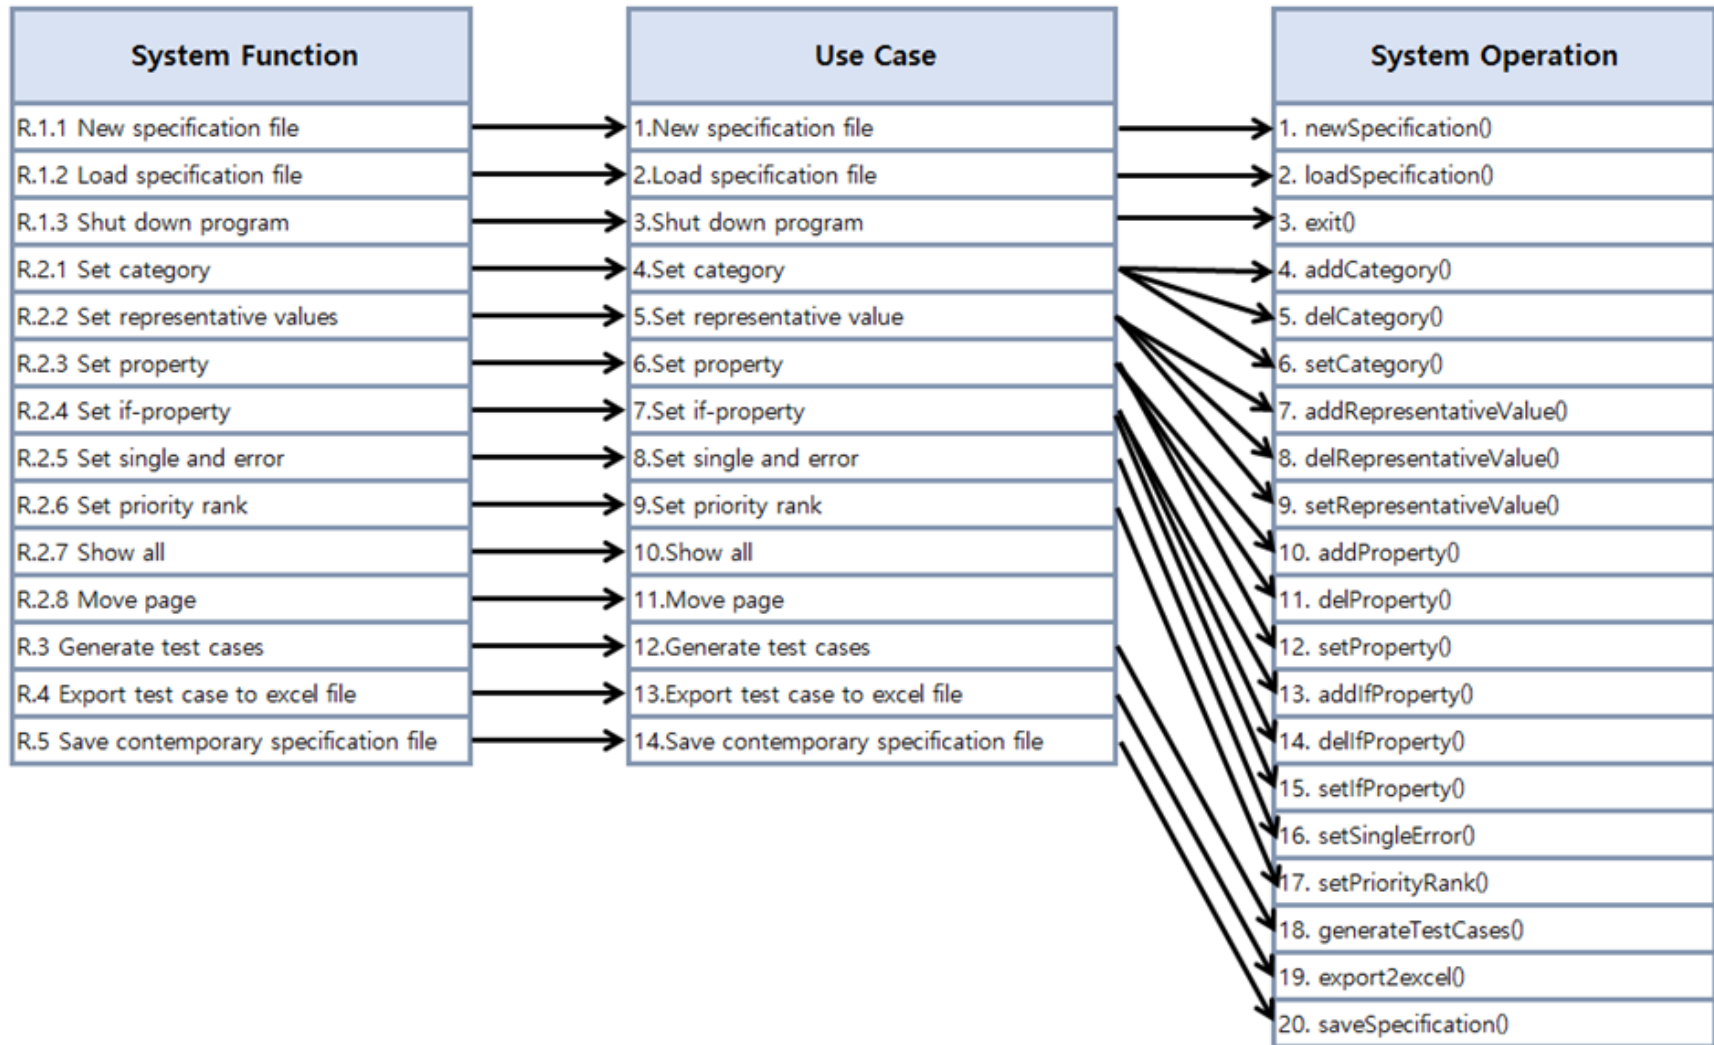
System Function

R.1.1 New specification file
R.1.2 Load specification file
R.1.3 Shut down program
R.2.1 Set category
R.2.2 Set representative values
R.2.3 Set property
R.2.4 Set if-property
R.2.5 Set single and error
R.2.6 Set priority rank
R.2.7 Show all
R.2.8 Move page
R.3 Generate test cases
R.4 Export test case to excel file
R.5 Save contemporary specification file

Use Case

1.New specification file
2.Load specification file
3.Shut down program
4.Set category
5.Set representative value
6.Set property
7.Set if-property
8.Set single and error
9.Set priority rank
10.Show all
11.Move page
12.Generate test cases
13.Export test case to excel file
14.Save contemporary specification file

System Operation

1. newSpecification()
2. loadSpecification()
3. exit()
4. addCategory()
5. delCategory()
6. setCategory()
7. addRepresentativeValue()
8. delRepresentativeValue()
9. setRepresentativeValue()
10. addProperty()
11. delProperty()
12. setProperty()
13. addIfProperty()
14. delIfProperty()
15. setIfProperty()
16. setSingleError()
17. setPriorityRank()
18. generateTestCases()
19. export2excel()
20. saveSpecification()